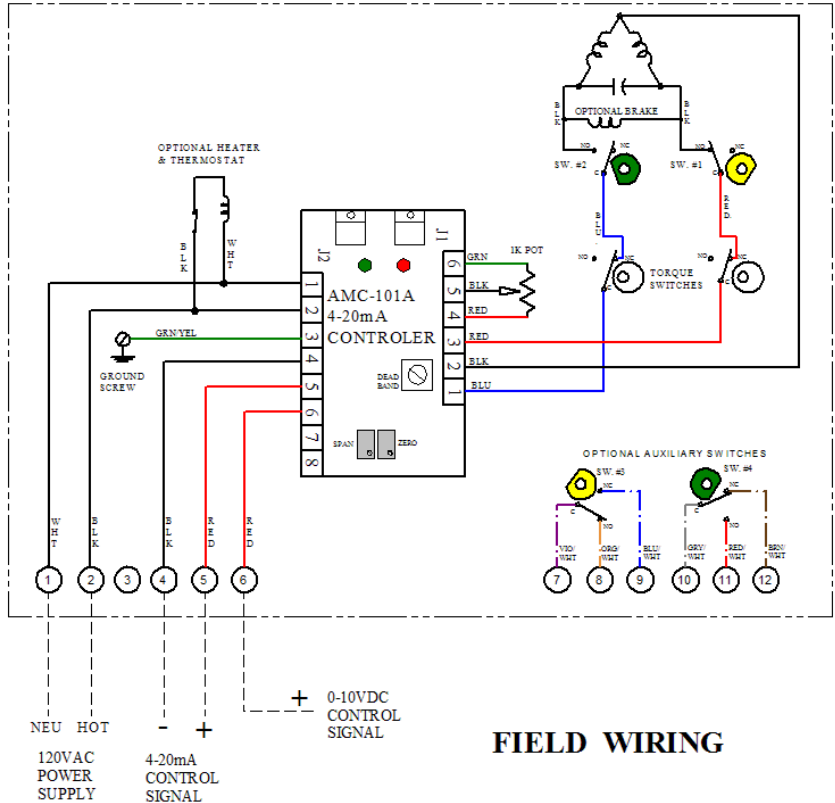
OPTIONAL BRAKE

BLK

BLK

SW. #2

NC

C

SW. #1

NC

C

OPTIONAL HEATER & THERMOSTAT

BLK

WHT

J2

J1

BLU

RED

1K POT

NO

NO

C

C

TORQUE SWITCHES

1
2
3
4
5
6
7
8

AMC-101A
4-20mA
CONTROLER

6 GRN
5 BLK
4 RED
3 RED
2 BLK
1 BLU

GRN/YEL

GROUND SCREW

DEAD BAND

SPAN

ZERO

OPTIONAL AUXILIARY SWITCHES

SW. #3

SW. #4

NC

NC

C

C

NO

NO

VIO/WHT

ORG/WHT

BLU/WHT

GRY/WHT

RED/WHT

BRN/WHT

WHT

BLK

BLK

RED

RED

1 2 3 4 5 6

7 8 9 10 11 12

NEU HOT

120VAC POWER SUPPLY

- +

4-20mA CONTROL SIGNAL

+

0-10VDC CONTROL SIGNAL

FIELD WIRING